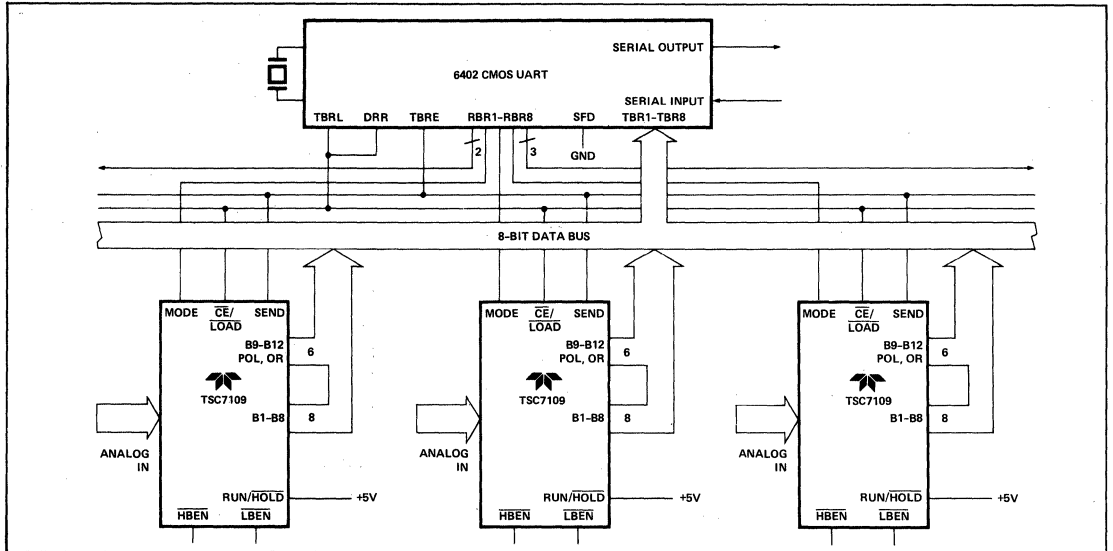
SERIAL OUTPUT

6402 CMOS UART

SERIAL INPUT

TBRL DRR TBRE RBR1–RBR8 SFD TBR1–TBR8

2

3

GND

8-BIT DATA BUS

MODE $\overline{CE}$/ $\overline{LOAD}$ SEND

B9–B12 POL, OR

6

TSC7109

B1–B8

8

ANALOG IN

RUN/$\overline{HOLD}$

+5V

$\overline{HBEN}$ $\overline{LBEN}$

MODE $\overline{CE}$/ $\overline{LOAD}$ SEND

B9–B12 POL, OR

6

TSC7109

B1–B8

8

ANALOG IN

RUN/$\overline{HOLD}$

+5V

$\overline{HBEN}$ $\overline{LBEN}$

MODE $\overline{CE}$/ $\overline{LOAD}$ SEND

B9–B12 POL, OR

6

TSC7109

B1–B8

8

ANALOG IN

RUN/$\overline{HOLD}$

+5V

$\overline{HBEN}$ $\overline{LBEN}$